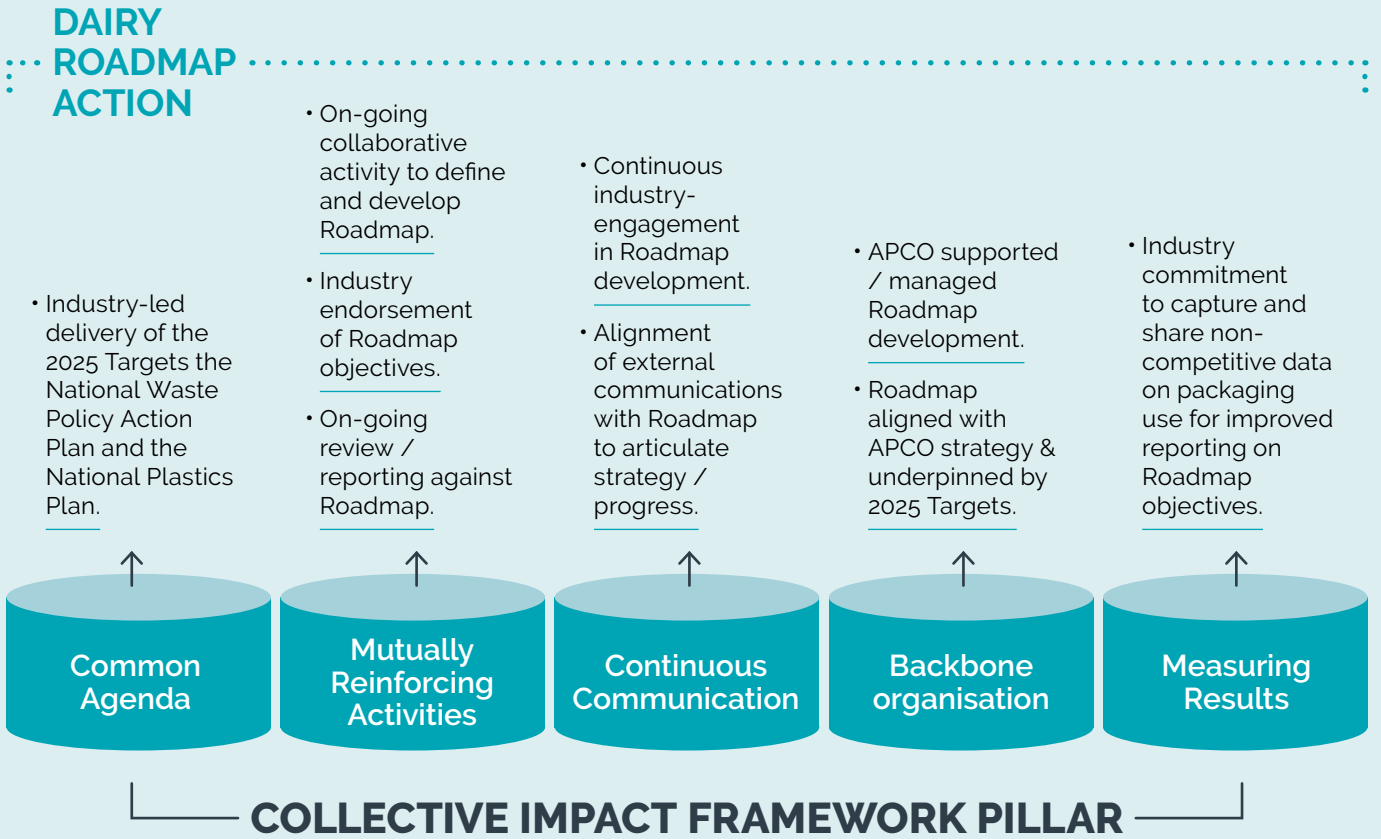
DAIRY ROADMAP ACTION

• Industry-led delivery of the 2025 Targets the National Waste Policy Action Plan and the National Plastics Plan.

• On-going collaborative activity to define and develop Roadmap.

• Industry endorsement of Roadmap objectives.

• On-going review / reporting against Roadmap.

• Continuous industry-engagement in Roadmap development.

• Alignment of external communications with Roadmap to articulate strategy / progress.

• APCO supported / managed Roadmap development.

• Roadmap aligned with APCO strategy & underpinned by 2025 Targets.

• Industry commitment to capture and share non-competitive data on packaging use for improved reporting on Roadmap objectives.

Common Agenda

Mutually Reinforcing Activities

Continuous Communication

Backbone organisation

Measuring Results

COLLECTIVE IMPACT FRAMEWORK PILLAR